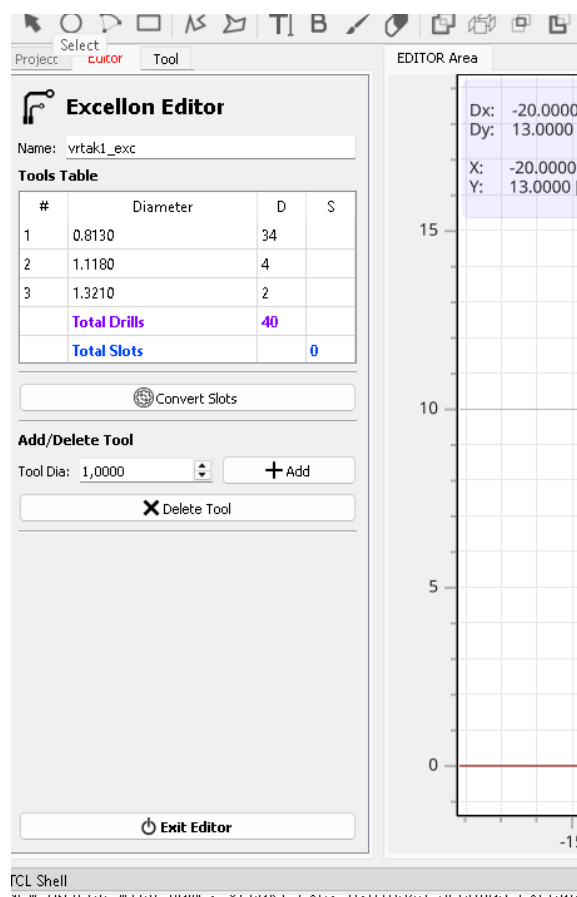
Select

Project Editor Tool

EDITOR Area

Excellon Editor

Name: vrtak1_exc

Tools Table

| # | Diameter | D | S |
|---|---|---|---|
| 1 | 0.8130 | 34 | |
| 2 | 1.1180 | 4 | |
| 3 | 1.3210 | 2 | |
| | Total Drills | 40 | |
| | Total Slots | | 0 |

Convert Slots

Add/Delete Tool

Tool Dia: 1,0000

Add

Delete Tool

Exit Editor

Dx: -20.0000
Dy: 13.0000

X: -20.0000
Y: 13.0000

15

10

5

0

-15

TCL Shell